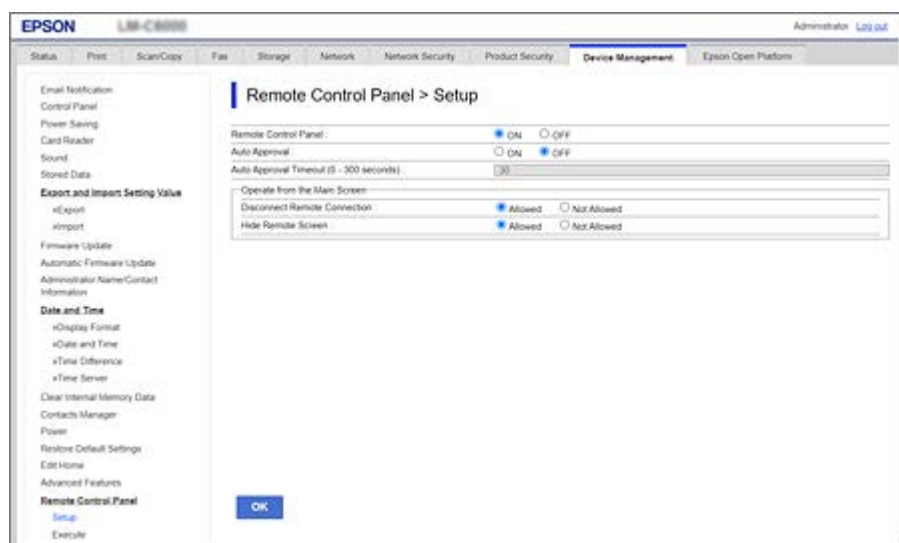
EPSON LM-C6000

Administrator Log out

Status | Print | Scan/Copy | Fax | Storage | Network | Network Security | Product Security | Device Management | Epson Open Platform

Email Notification
Control Panel
Power Saving
Card Reader
Sound
Stored Data
Export and Import Setting Value
»Export
»Import
Firmware Update
Automatic Firmware Update
Administrator Name/Contact Information
Date and Time
»Display Format
»Date and Time
»Time Difference
»Time Server
Clear Internal Memory Data
Contacts Manager
Power
Restore Default Settings
Edit Home
Advanced Features
Remote Control Panel
Setup
Execute

Remote Control Panel > Setup

| | |
|---|---|
| Remote Control Panel : | ON OFF |
| Auto Approval : | ON OFF |
| Auto Approval Timeout (0 - 300 seconds) : | 30 |

Operate from the Main Screen

| | |
|---|---|
| Disconnect Remote Connection | Allowed Not Allowed |
| Hide Remote Screen | Allowed Not Allowed |

OK